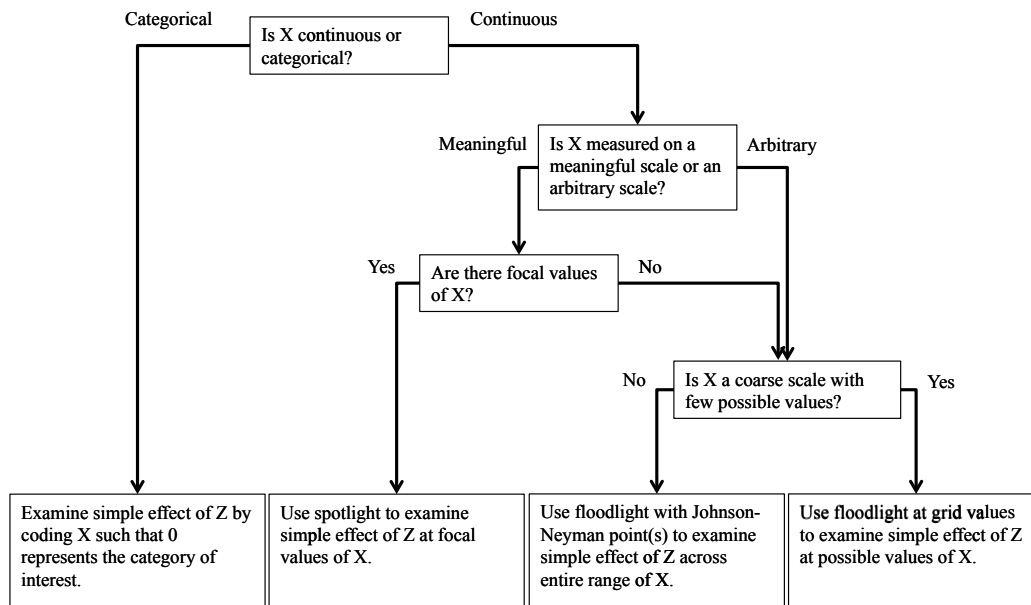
Categorical

Is X continuous or categorical?

Continuous

Meaningful

Is X measured on a meaningful scale or an arbitrary scale?

Arbitrary

Yes

Are there focal values of X?

No

No

Is X a coarse scale with few possible values?

Yes

Examine simple effect of Z by coding X such that 0 represents the category of interest.

Use spotlight to examine simple effect of Z at focal values of X.

Use floodlight with Johnson-Neyman point(s) to examine simple effect of Z across entire range of X.

Use floodlight at grid values to examine simple effect of Z at possible values of X.